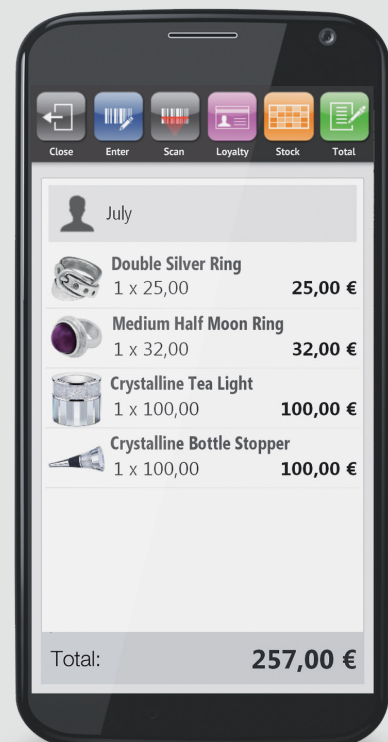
Close Enter Scan Loyalty Stock Total

July

Double Silver Ring
1 x 25,00 25,00 €

Medium Half Moon Ring
1 x 32,00 32,00 €

Crystalline Tea Light
1 x 100,00 100,00 €

Crystalline Bottle Stopper
1 x 100,00 100,00 €

Total: 257,00 €